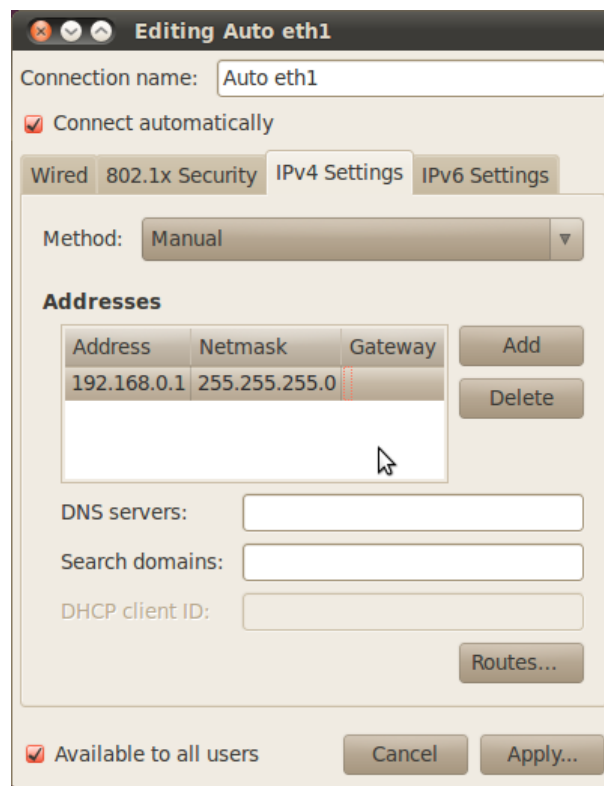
Editing Auto eth1

Connection name: Auto eth1

Connect automatically

Wired | 802.1x Security | IPv4 Settings | IPv6 Settings

Method: Manual

Addresses

| Address | Netmask | Gateway |
|---|---|---|
| 192.168.0.1 | 255.255.255.0 | |

Add
Delete

DNS servers:
Search domains:
DHCP client ID:

Routes...

Available to all users

Cancel
Apply...